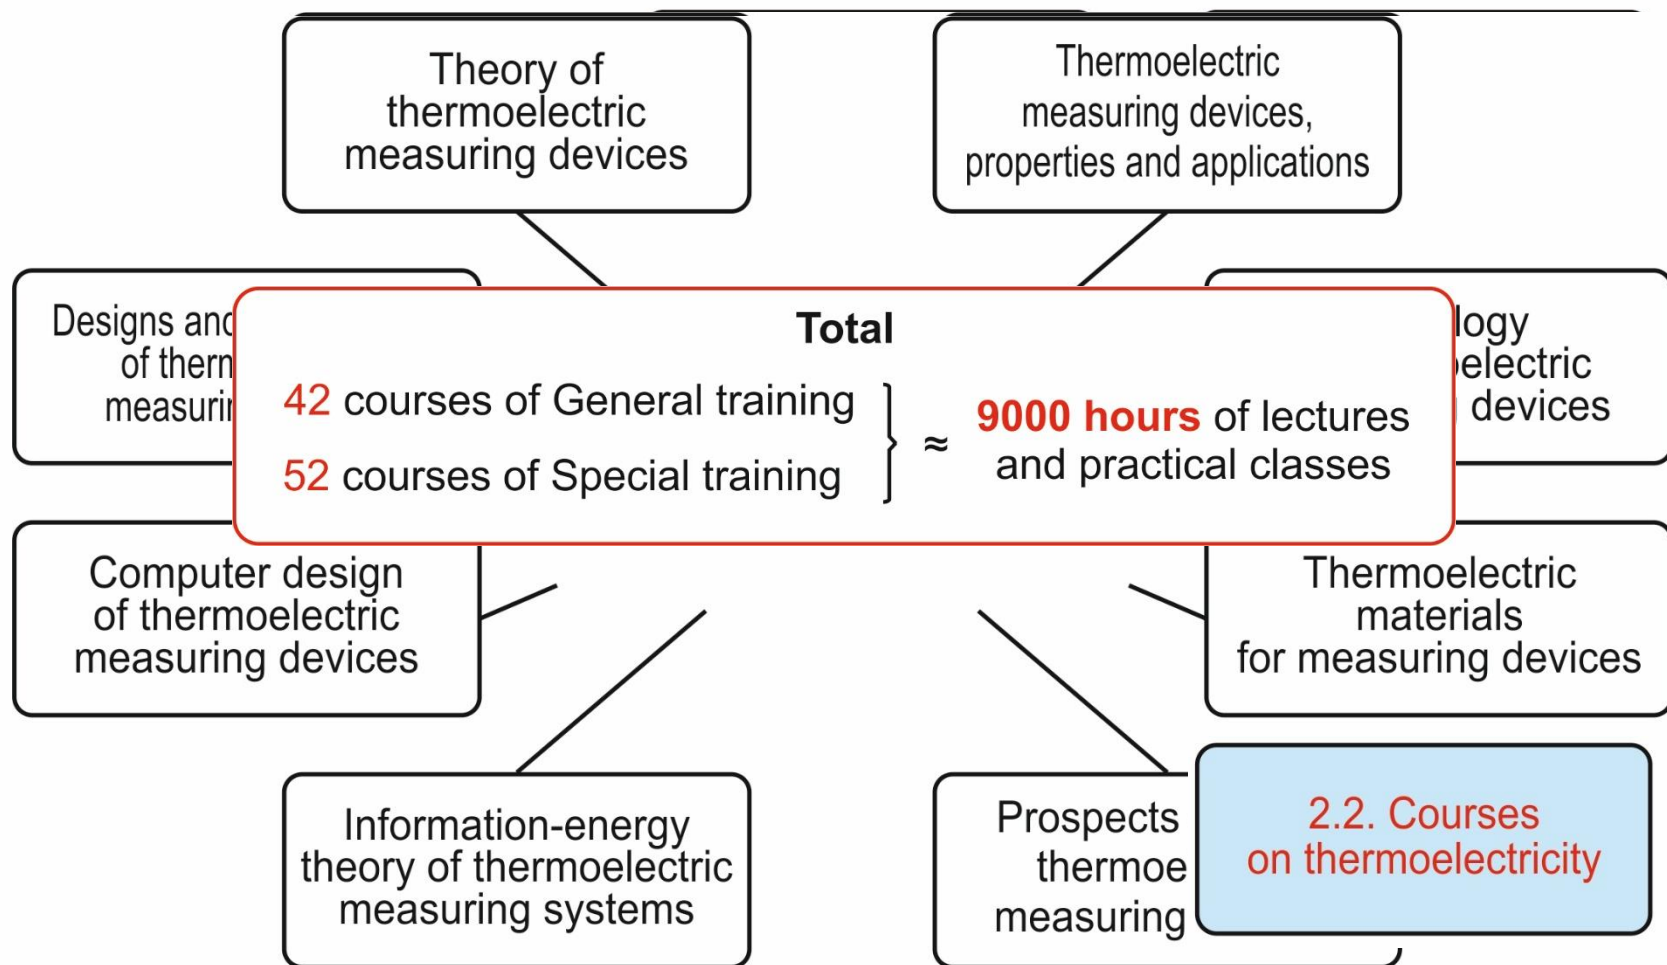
Theory of thermoelectric measuring devices

Thermoelectric measuring devices, properties and applications

Designs and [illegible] of therm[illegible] measuri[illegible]

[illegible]logy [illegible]electric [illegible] devices

Total

42 courses of General training

52 courses of Special training

≈ 9000 hours of lectures and practical classes

Computer design of thermoelectric measuring devices

Thermoelectric materials for measuring devices

Information-energy theory of thermoelectric measuring systems

Prospects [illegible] thermoe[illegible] measuring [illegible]

2.2. Courses on thermoelectricity